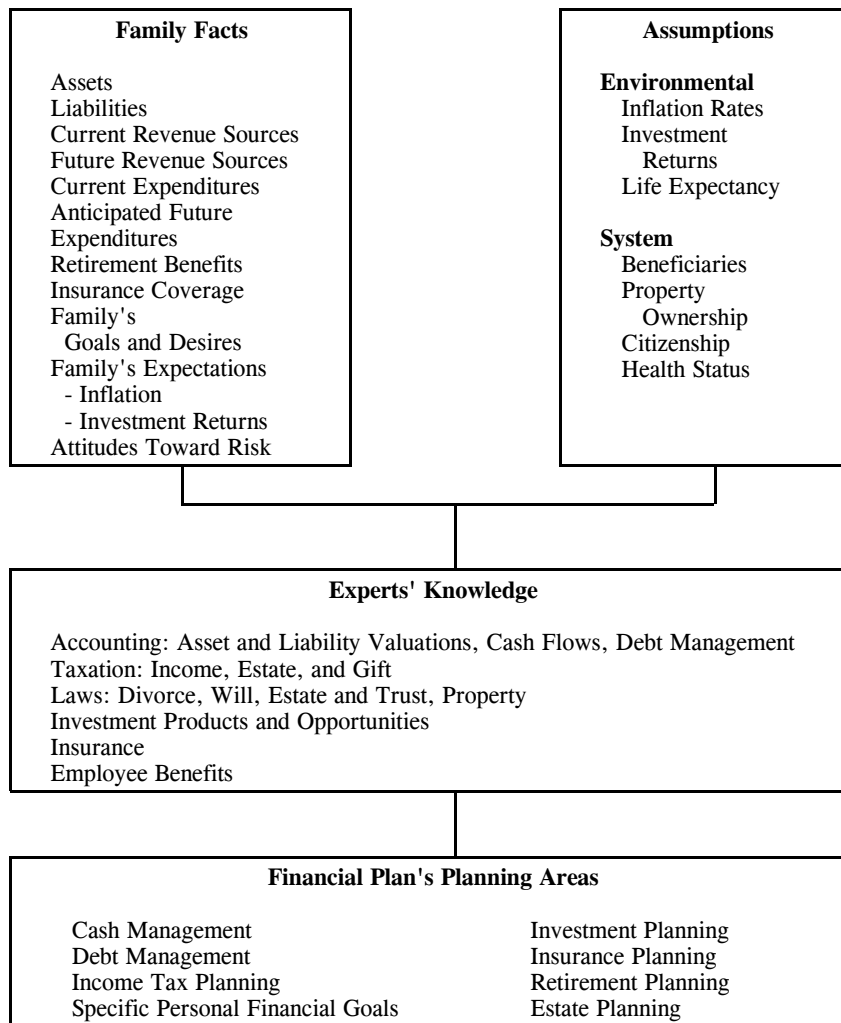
Family Facts

Assets
Liabilities
Current Revenue Sources
Future Revenue Sources
Current Expenditures
Anticipated Future Expenditures
Retirement Benefits
Insurance Coverage
Family's Goals and Desires
Family's Expectations
- Inflation
- Investment Returns
Attitudes Toward Risk

Assumptions

Environmental
Inflation Rates
Investment Returns
Life Expectancy

System
Beneficiaries
Property Ownership
Citizenship
Health Status

Experts' Knowledge

Accounting: Asset and Liability Valuations, Cash Flows, Debt Management
Taxation: Income, Estate, and Gift
Laws: Divorce, Will, Estate and Trust, Property
Investment Products and Opportunities
Insurance
Employee Benefits

Financial Plan's Planning Areas

Cash Management
Debt Management
Income Tax Planning
Specific Personal Financial Goals

Investment Planning
Insurance Planning
Retirement Planning
Estate Planning